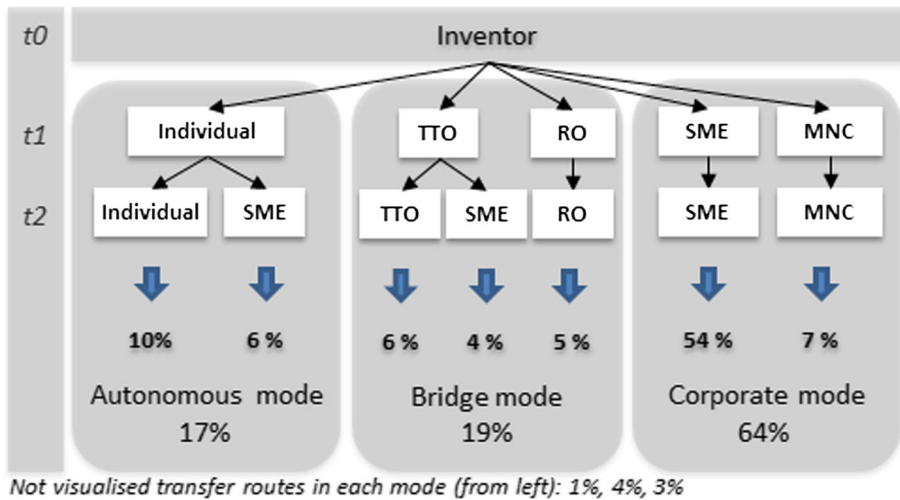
t0

Inventor

t1

Individual

TTO

RO

SME

MNC

t2

Individual

SME

TTO

SME

RO

SME

MNC

10%

6 %

6 %

4 %

5 %

54 %

7 %

Autonomous mode
17%

Bridge mode
19%

Corporate mode
64%

Not visualised transfer routes in each mode (from left): 1%, 4%, 3%